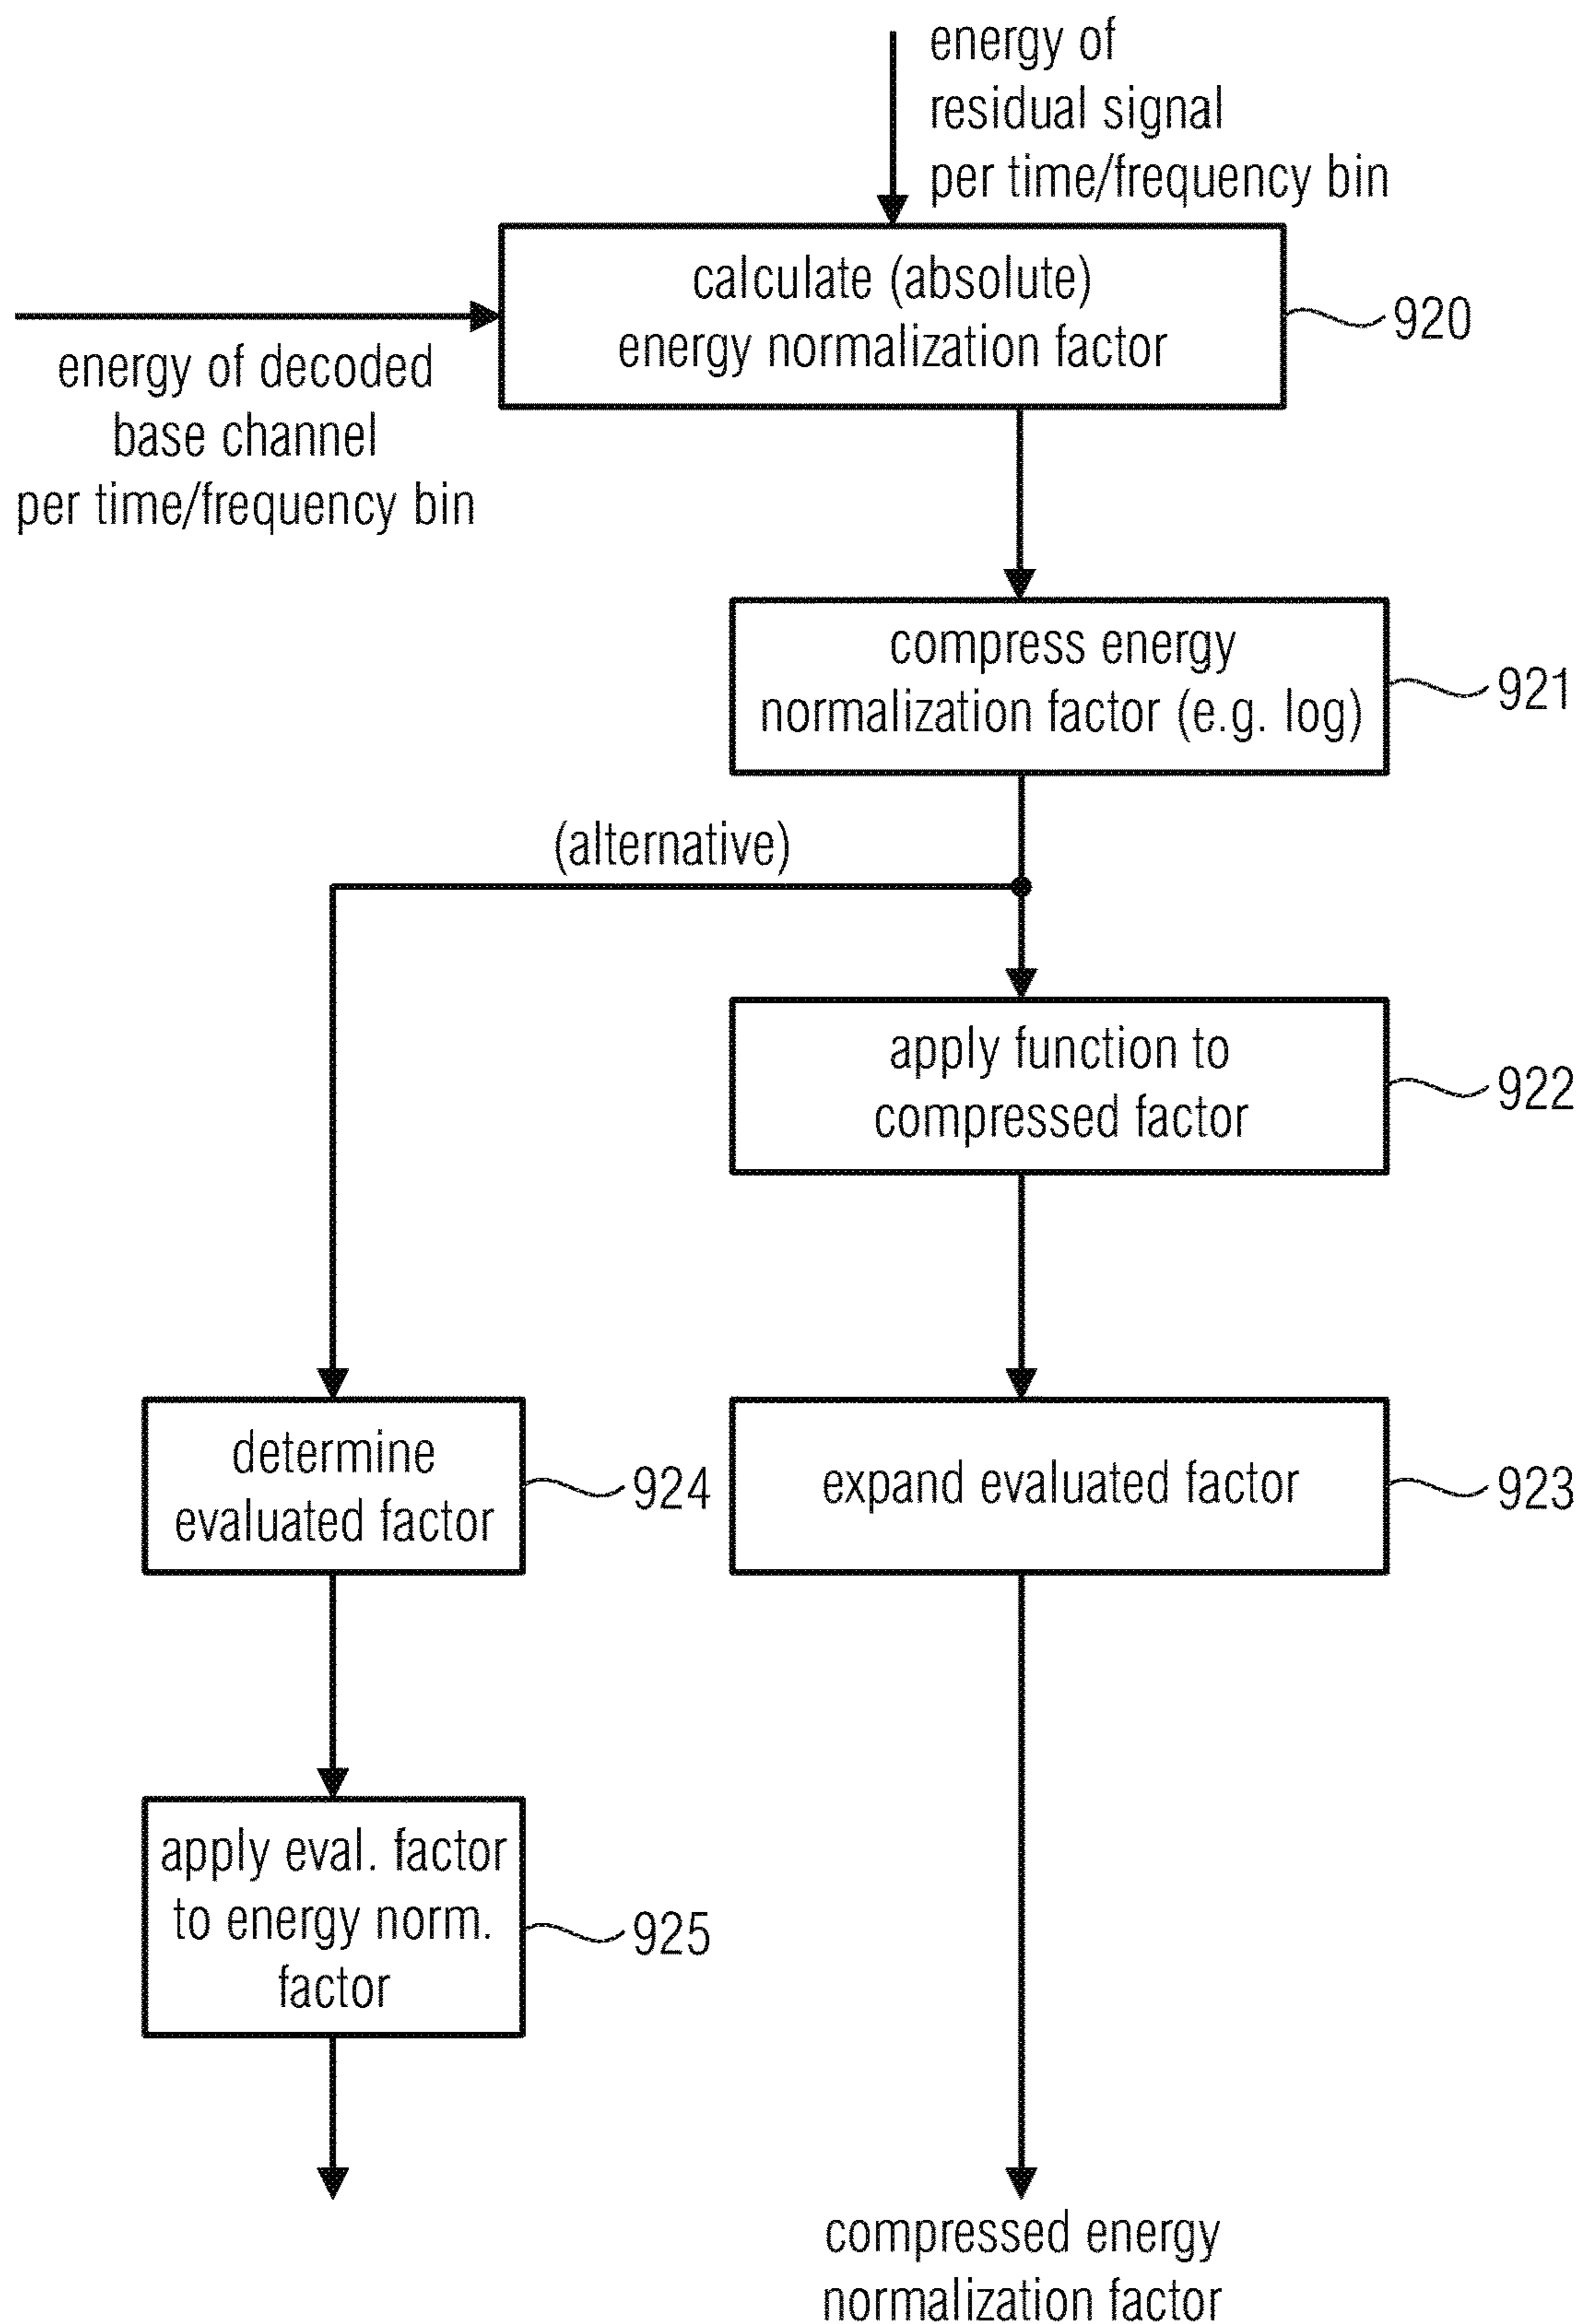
energy of residual signal per time/frequency bin

calculate (absolute) energy normalization factor

920

energy of decoded base channel per time/frequency bin

compress energy normalization factor (e.g. log)

921

(alternative)

apply function to compressed factor

922

determine evaluated factor

924

expand evaluated factor

923

apply eval. factor to energy norm. factor

925

compressed energy normalization factor